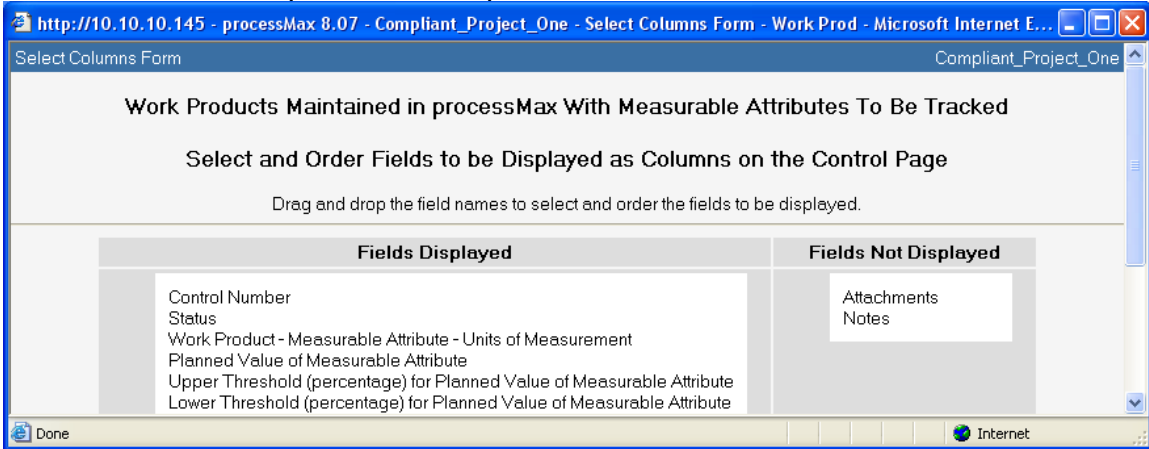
http://10.10.10.145 - processMax 8.07 - Compliant_Project_One - Select Columns Form - Work Prod - Microsoft Internet E...

Select Columns Form

Compliant_Project_One

Work Products Maintained in processMax With Measurable Attributes To Be Tracked

Select and Order Fields to be Displayed as Columns on the Control Page

Drag and drop the field names to select and order the fields to be displayed.

| Fields Displayed | Fields Not Displayed |
|---|---|
| Control Number<br>Status<br>Work Product - Measurable Attribute - Units of Measurement<br>Planned Value of Measurable Attribute<br>Upper Threshold (percentage) for Planned Value of Measurable Attribute<br>Lower Threshold (percentage) for Planned Value of Measurable Attribute | Attachments<br>Notes |

Done

Internet